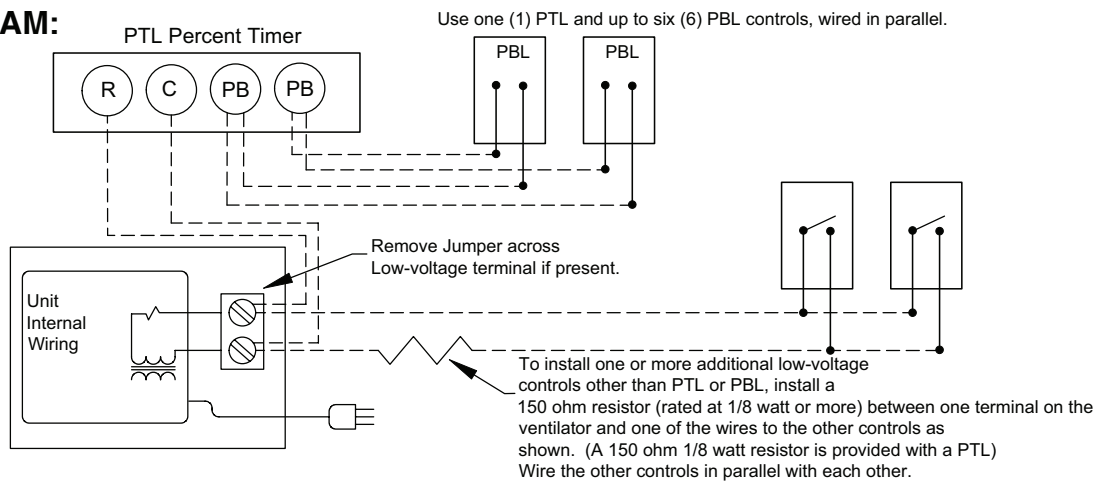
AM:

PTL Percent Timer

R

C

PB

PB

Use one (1) PTL and up to six (6) PBL controls, wired in parallel.

PBL

PBL

Remove Jumper across Low-voltage terminal if present.

Unit Internal Wiring

To install one or more additional low-voltage controls other than PTL or PBL, install a 150 ohm resistor (rated at 1/8 watt or more) between one terminal on the ventilator and one of the wires to the other controls as shown. (A 150 ohm 1/8 watt resistor is provided with a PTL) Wire the other controls in parallel with each other.